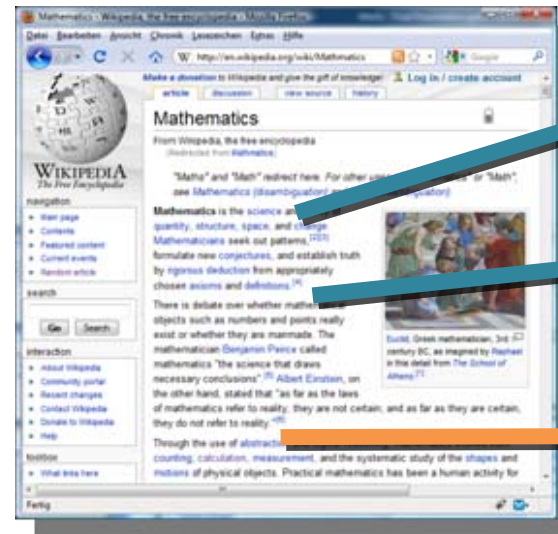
Mathematics - Wikipedia, the free encyclopedia - Mozilla Firefox

Datei Bearbeiten Ansicht Chronik Lesezeichen Extras Hilfe

W http://en.wikipedia.org/wiki/Mathematics

Google

Make a donation to Wikipedia and give the gift of knowledge!

Log in / create account

article discussion view source history

WIKIPEDIA
The Free Encyclopedia

navigation
Main page
Contents
Featured content
Current events
Random article

search
Go Search

interaction
About Wikipedia
Community portal
Recent changes
Contact Wikipedia
Donate to Wikipedia
Help

toolbox
What links here

Mathematics

From Wikipedia, the free encyclopedia
(Redirected from Mathmatics)

"Maths" and "Math" redirect here. For other uses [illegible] or "Math", see Mathematics (disambiguation) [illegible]

Mathematics is the science an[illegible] quantity, structure, space, and change. Mathematicians seek out patterns,[2][3] formulate new conjectures, and establish truth by rigorous deduction from appropriately chosen axioms and definitions.[4]

There is debate over whether mathe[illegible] objects such as numbers and points really exist or whether they are manmade. The mathematician Benjamin Peirce called mathematics "the science that draws necessary conclusions".[5] Albert Einstein, on the other hand, stated that "as far as the laws of mathematics refer to reality, they are not certain; and as far as they are certain, they do not refer to reality."[6]

Euclid, Greek mathematician, 3rd century BC, as imagined by Raphael in this detail from The School of Athens.[1]

Through the use of abstract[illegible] counting, calculation, measurement, and the systematic study of the shapes and motions of physical objects. Practical mathematics has been a human activity for

Fertig